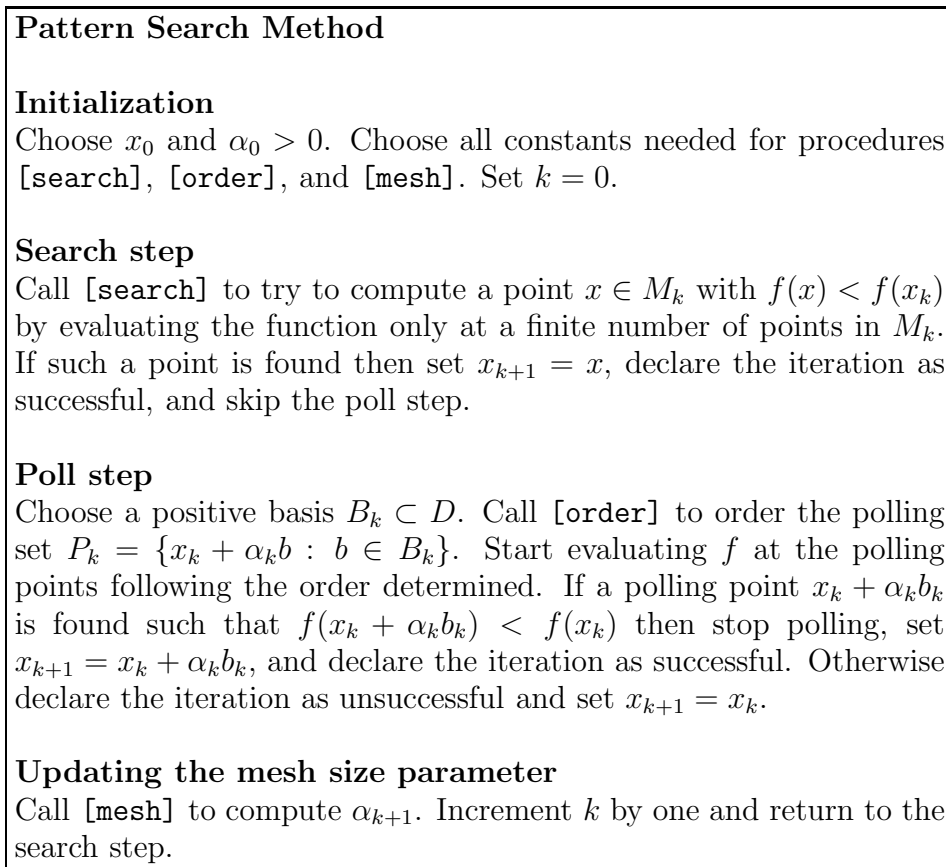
**Pattern Search Method**

**Initialization**
Choose $x_0$ and $\alpha_0 > 0$. Choose all constants needed for procedures [search], [order], and [mesh]. Set $k = 0$.

**Search step**
Call [search] to try to compute a point $x \in M_k$ with $f(x) < f(x_k)$ by evaluating the function only at a finite number of points in $M_k$. If such a point is found then set $x_{k+1} = x$, declare the iteration as successful, and skip the poll step.

**Poll step**
Choose a positive basis $B_k \subset D$. Call [order] to order the polling set $P_k = \{x_k + \alpha_k b : b \in B_k\}$. Start evaluating $f$ at the polling points following the order determined. If a polling point $x_k + \alpha_k b_k$ is found such that $f(x_k + \alpha_k b_k) < f(x_k)$ then stop polling, set $x_{k+1} = x_k + \alpha_k b_k$, and declare the iteration as successful. Otherwise declare the iteration as unsuccessful and set $x_{k+1} = x_k$.

**Updating the mesh size parameter**
Call [mesh] to compute $\alpha_{k+1}$. Increment $k$ by one and return to the search step.